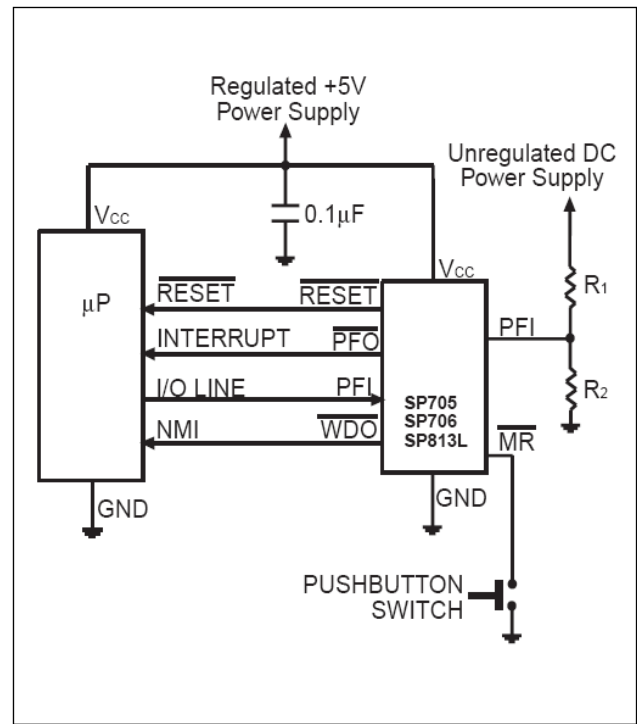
Regulated +5V Power Supply

Unregulated DC Power Supply

$V_{CC}$

$0.1\mu F$

$V_{CC}$

$\mu P$

$\overline{RESET}$

$\overline{RESET}$

INTERRUPT

$\overline{PFO}$

I/O LINE

PFI

NMI

$\overline{WDO}$

SP705
SP706
SP813L

PFI

$R_1$

$R_2$

$\overline{MR}$

GND

GND

PUSHBUTTON SWITCH